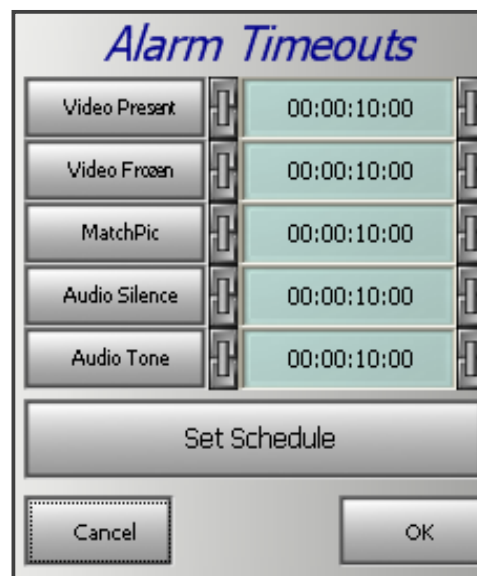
Alarm Timeouts

| | |
|---|---|
| Video Present | 00:00:10:00 |
| Video Frozen | 00:00:10:00 |
| MatchPic | 00:00:10:00 |
| Audio Silence | 00:00:10:00 |
| Audio Tone | 00:00:10:00 |

Set Schedule

Cancel

OK